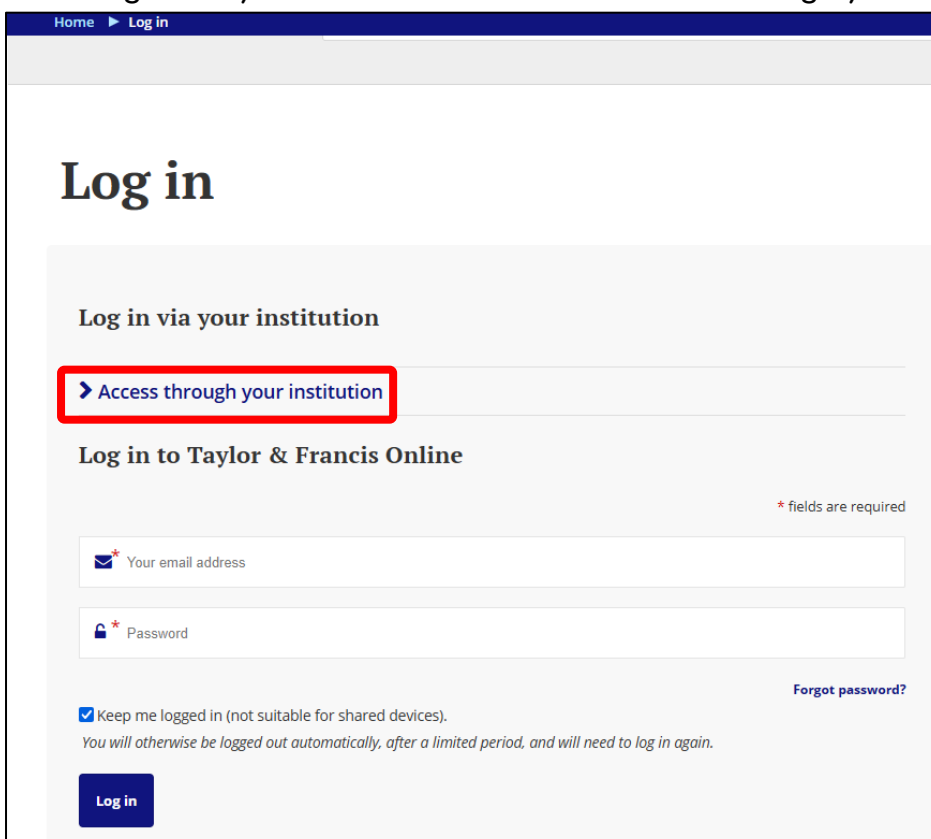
Home ▶ Log in

Log in

Log in via your institution

> Access through your institution

Log in to Taylor & Francis Online

* fields are required

* Your email address

* Password

Forgot password?

Keep me logged in (not suitable for shared devices).

You will otherwise be logged out automatically, after a limited period, and will need to log in again.

Log in